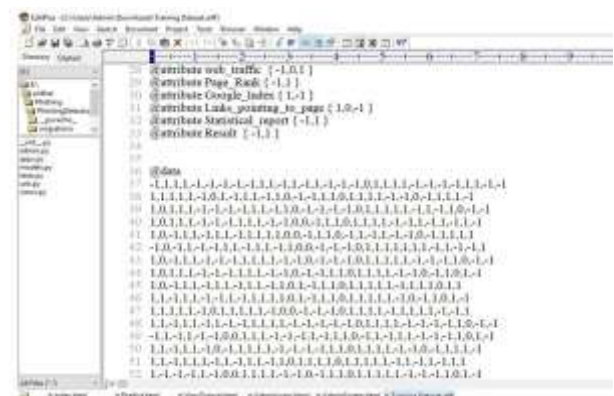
@attribute web_traffic {-1,0,1}
@attribute Page_Rank {-1,1}
@attribute Google_Index {1,-1}
@attribute Links_pointing_to_page {1,0,-1}
@attribute Statistical_report {-1,1}
@attribute Result {-1,1}

@data
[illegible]
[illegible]
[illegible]
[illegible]
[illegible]
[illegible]
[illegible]
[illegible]
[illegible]
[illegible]
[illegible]
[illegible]
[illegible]
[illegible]
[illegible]
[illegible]
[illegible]